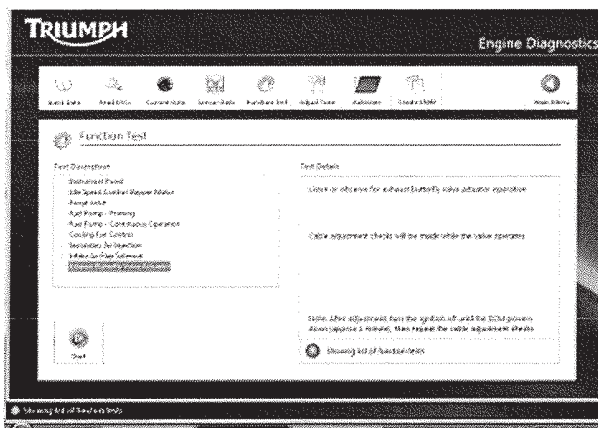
TRIUMPH

Engine Diagnostics

Quick Data | Read DTCs | Current Data | Sensor Data | Function Test | Adjust Tune | Autotune | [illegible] | Main Menu

Function Test

Test Description

Instrument Panel
Idle Speed Control Stepper Motor
Purge Valve
Fuel Pump - Priming
Fuel Pump - Continuous Operation
Cooling Fan Control
Secondary Air Injection
Intake Air Flap Solenoid
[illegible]

Test Details

Listen or observe for exhaust butterfly valve actuator operation

Cable adjustment checks will be made while the valve operates

Note: After adjustment turn the ignition off until the ECM powers down (approx 1 minute), then repeat the cable adjustment checks

Showing list of function tests

Start

Showing list of function tests